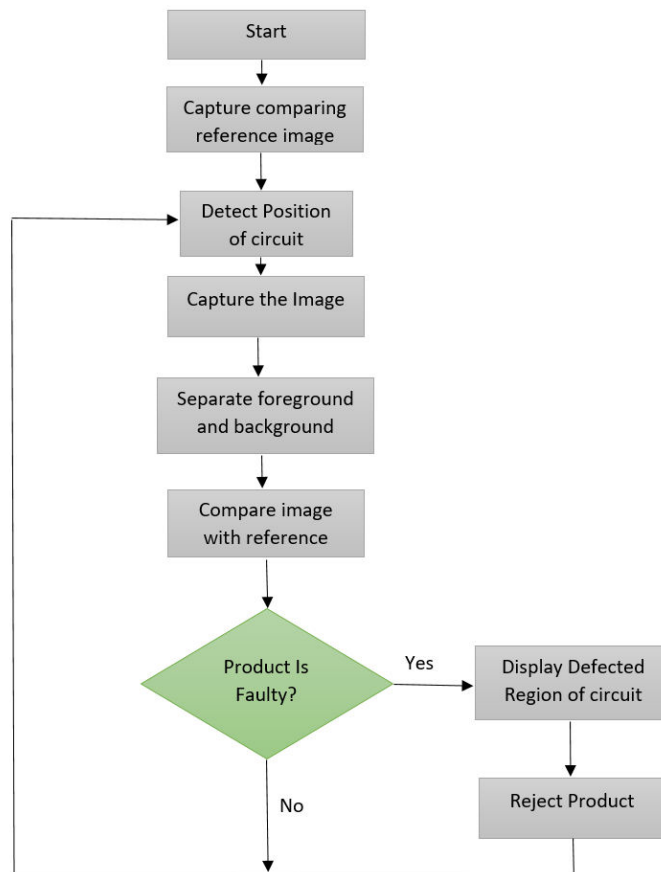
Start

Capture comparing reference image

Detect Position of circuit

Capture the Image

Separate foreground and background

Compare image with reference

Product Is Faulty?

Yes

Display Defected Region of circuit

Reject Product

No